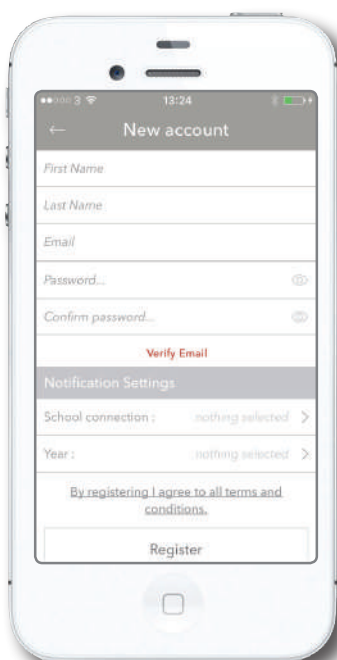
●●○○○ 3 13:24

← New account

First Name

Last Name

Email

Password...

Confirm password...

Verify Email

Notification Settings

School connection : nothing selected >

Year : nothing selected >

By registering I agree to all terms and conditions.

Register